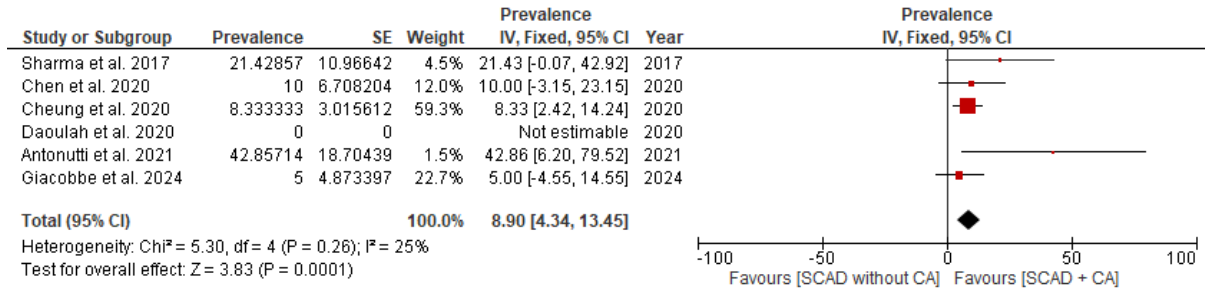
| Study or Subgroup | Prevalence | SE | Weight | Prevalence IV, Fixed, 95% CI | Year |
|---|---|---|---|---|---|
| Sharma et al. 2017 | 21.42857 | 10.96642 | 4.5% | 21.43 [-0.07, 42.92] | 2017 |
| Chen et al. 2020 | 10 | 6.708204 | 12.0% | 10.00 [-3.15, 23.15] | 2020 |
| Cheung et al. 2020 | 8.333333 | 3.015612 | 59.3% | 8.33 [2.42, 14.24] | 2020 |
| Daoulah et al. 2020 | 0 | 0 | | Not estimable | 2020 |
| Antonutti et al. 2021 | 42.85714 | 18.70439 | 1.5% | 42.86 [6.20, 79.52] | 2021 |
| Giacobbe et al. 2024 | 5 | 4.873397 | 22.7% | 5.00 [-4.55, 14.55] | 2024 |
| **Total (95% CI)** | | | **100.0%** | **8.90 [4.34, 13.45]** | |

Heterogeneity: Chi² = 5.30, df = 4 (P = 0.26); I² = 25%
Test for overall effect: Z = 3.83 (P = 0.0001)

Prevalence
IV, Fixed, 95% CI

-100 -50 0 50 100
Favours [SCAD without CA] Favours [SCAD + CA]